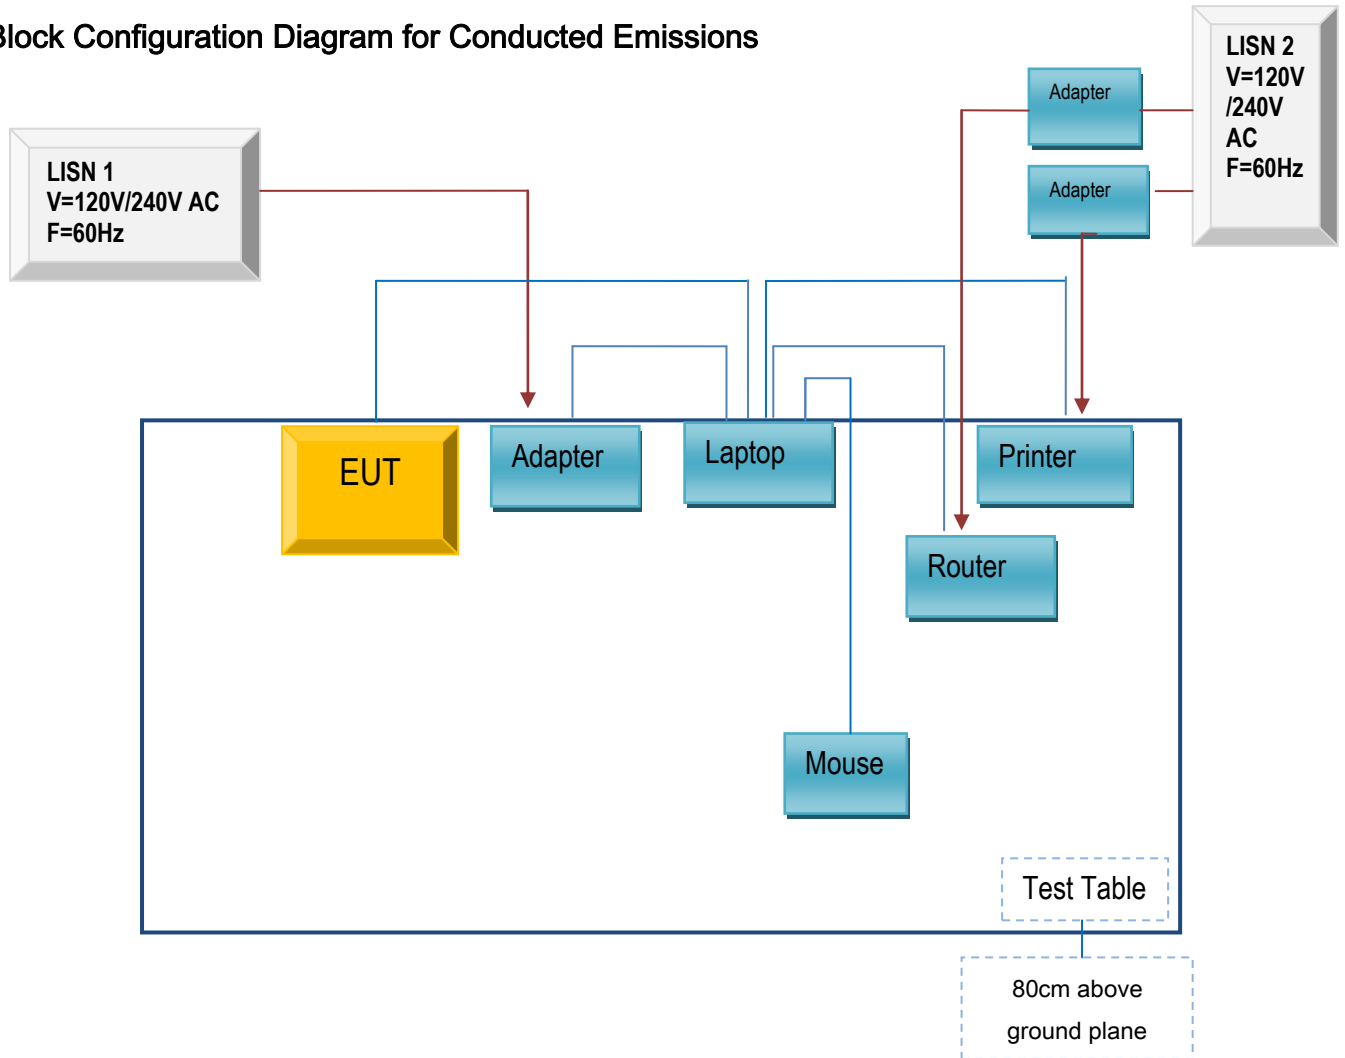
Block Configuration Diagram for Conducted Emissions

LISN 1
V=120V/240V AC
F=60Hz

LISN 2
V=120V
/240V
AC
F=60Hz

Adapter

Adapter

EUT

Adapter

Laptop

Printer

Router

Mouse

Test Table

80cm above
ground plane